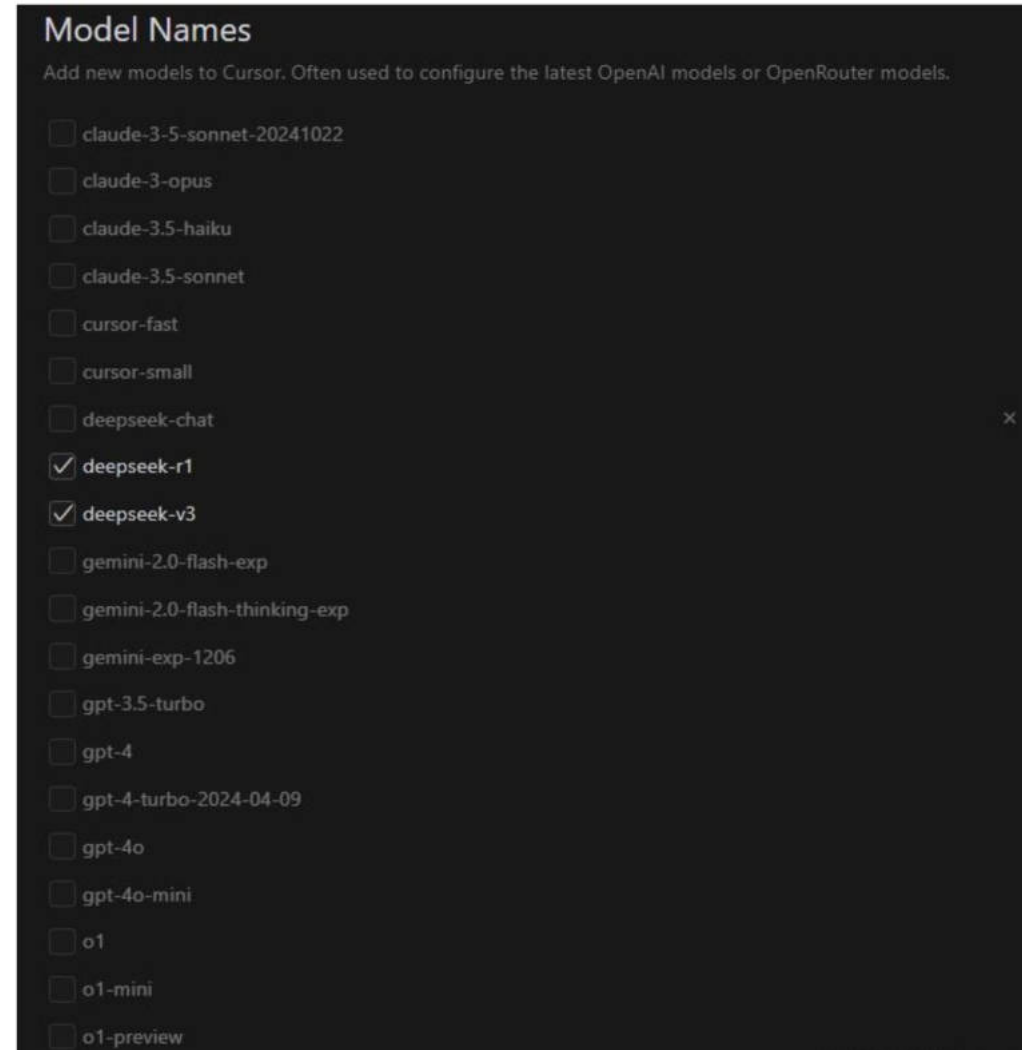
Model Names

Add new models to Cursor. Often used to configure the latest OpenAI models or OpenRouter models.

claude-3-5-sonnet-20241022

claude-3-opus

claude-3.5-haiku

claude-3.5-sonnet

cursor-fast

cursor-small

deepseek-chat

×

deepseek-r1

deepseek-v3

gemini-2.0-flash-exp

gemini-2.0-flash-thinking-exp

gemini-exp-1206

gpt-3.5-turbo

gpt-4

gpt-4-turbo-2024-04-09

gpt-4o

gpt-4o-mini

o1

o1-mini

o1-preview